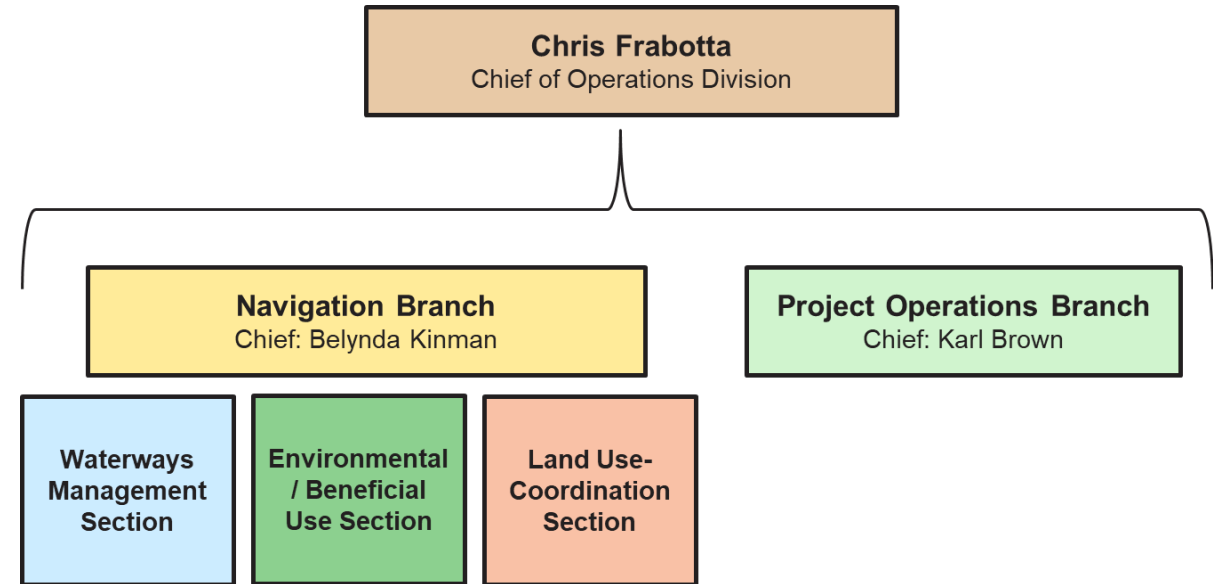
Chris Frabotta
Chief of Operations Division

Navigation Branch
Chief: Belynda Kinman

Project Operations Branch
Chief: Karl Brown

Waterways Management Section

Environmental / Beneficial Use Section

Land Use-Coordination Section